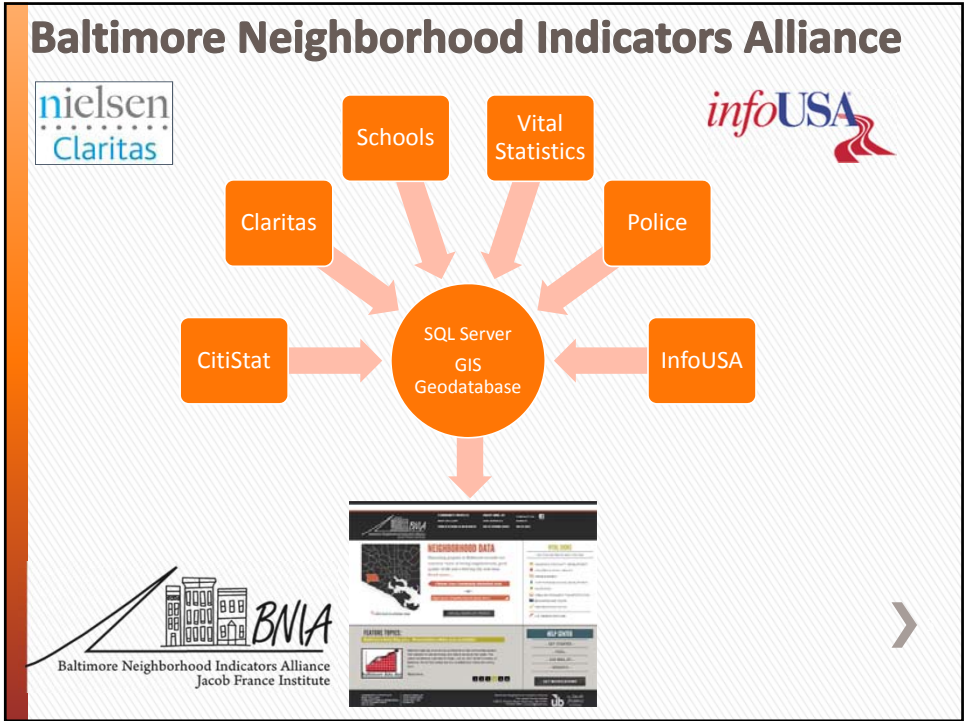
Baltimore Neighborhood Indicators Alliance

nielsen Claritas

infoUSA

Schools

Vital Statistics

Claritas

Police

CitiStat

SQL Server GIS Geodatabase

InfoUSA

NEIGHBORHOOD DATA

FEATURE TOPICS:

BNIA

Baltimore Neighborhood Indicators Alliance Jacob France Institute